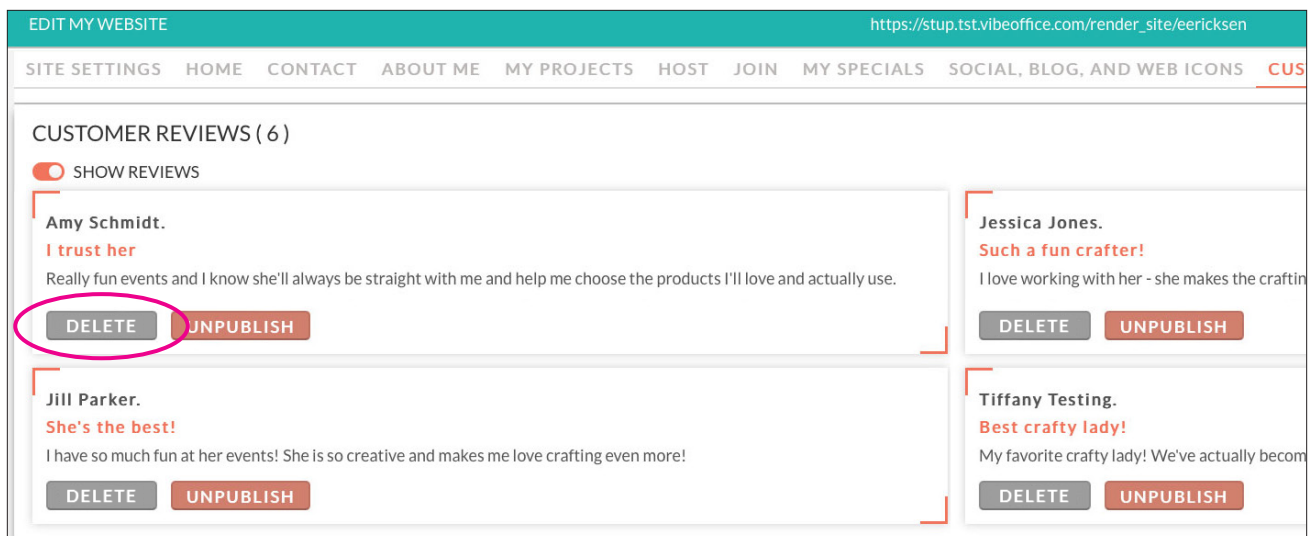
EDIT MY WEBSITE https://stup.tst.vibeoffice.com/render_site/eericksen

SITE SETTINGS HOME CONTACT ABOUT ME MY PROJECTS HOST JOIN MY SPECIALS SOCIAL, BLOG, AND WEB ICONS CUS

CUSTOMER REVIEWS ( 6 )

SHOW REVIEWS

Amy Schmidt.
I trust her
Really fun events and I know she'll always be straight with me and help me choose the products I'll love and actually use.
DELETE UNPUBLISH

Jessica Jones.
Such a fun crafter!
I love working with her - she makes the craftin
DELETE UNPUBLISH

Jill Parker.
She's the best!
I have so much fun at her events! She is so creative and makes me love crafting even more!
DELETE UNPUBLISH

Tiffany Testing.
Best crafty lady!
My favorite crafty lady! We've actually becom
DELETE UNPUBLISH